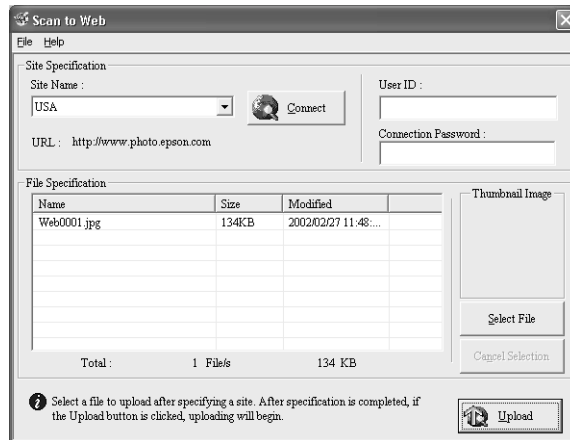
Scan to Web

File Help

Site Specification

Site Name :

USA

Connect

URL : http://www.photo.epson.com

User ID :

Connection Password :

File Specification

| Name | Size | Modified |
|---|---|---|
| Web0001.jpg | 134KB | 2002/02/27 11:48:... |

Total : 1 File/s 134 KB

Thumbnail Image

Select File

Cancel Selection

Select a file to upload after specifying a site. After specification is completed, if the Upload button is clicked, uploading will begin.

Upload